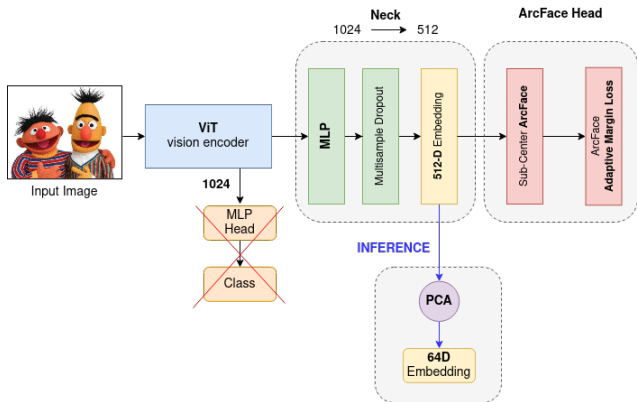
Neck

1024 ⟶ 512

ArcFace Head

Input Image

ViT
vision encoder

1024

MLP
Head

Class

MLP

Multisample Dropout

512-D Embedding

Sub-Center ArcFace

ArcFace
Adaptive Margin Loss

INFERENCE

PCA

64D
Embedding